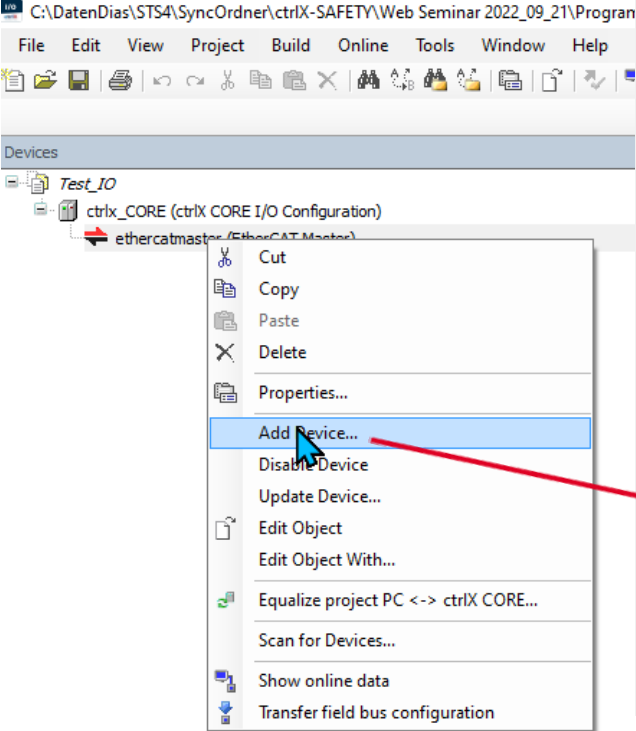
C:\DatenDias\STS4\SyncOrdner\ctrlX-SAFETY\Web Seminar 2022_09_21\Progran

File Edit View Project Build Online Tools Window Help

Devices

Test_IO
ctrlx_CORE (ctrlX CORE I/O Configuration)
ethercatmaster (EtherCAT Master)

Cut
Copy
Paste
Delete
Properties...
Add Device...
Disable Device
Update Device...
Edit Object
Edit Object With...
Equalize project PC <-> ctrlX CORE...
Scan for Devices...
Show online data
Transfer field bus configuration